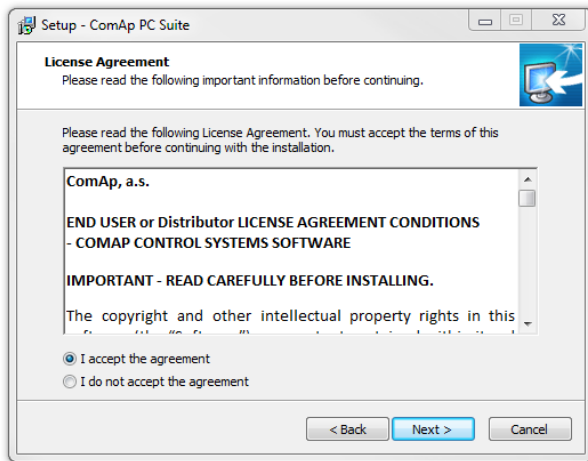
Setup - ComAp PC Suite

License Agreement
Please read the following important information before continuing.

Please read the following License Agreement. You must accept the terms of this agreement before continuing with the installation.

ComAp, a.s.

END USER or Distributor LICENSE AGREEMENT CONDITIONS - COMAP CONTROL SYSTEMS SOFTWARE

IMPORTANT - READ CAREFULLY BEFORE INSTALLING.

The copyright and other intellectual property rights in this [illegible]

I accept the agreement
I do not accept the agreement

< Back
Next >
Cancel